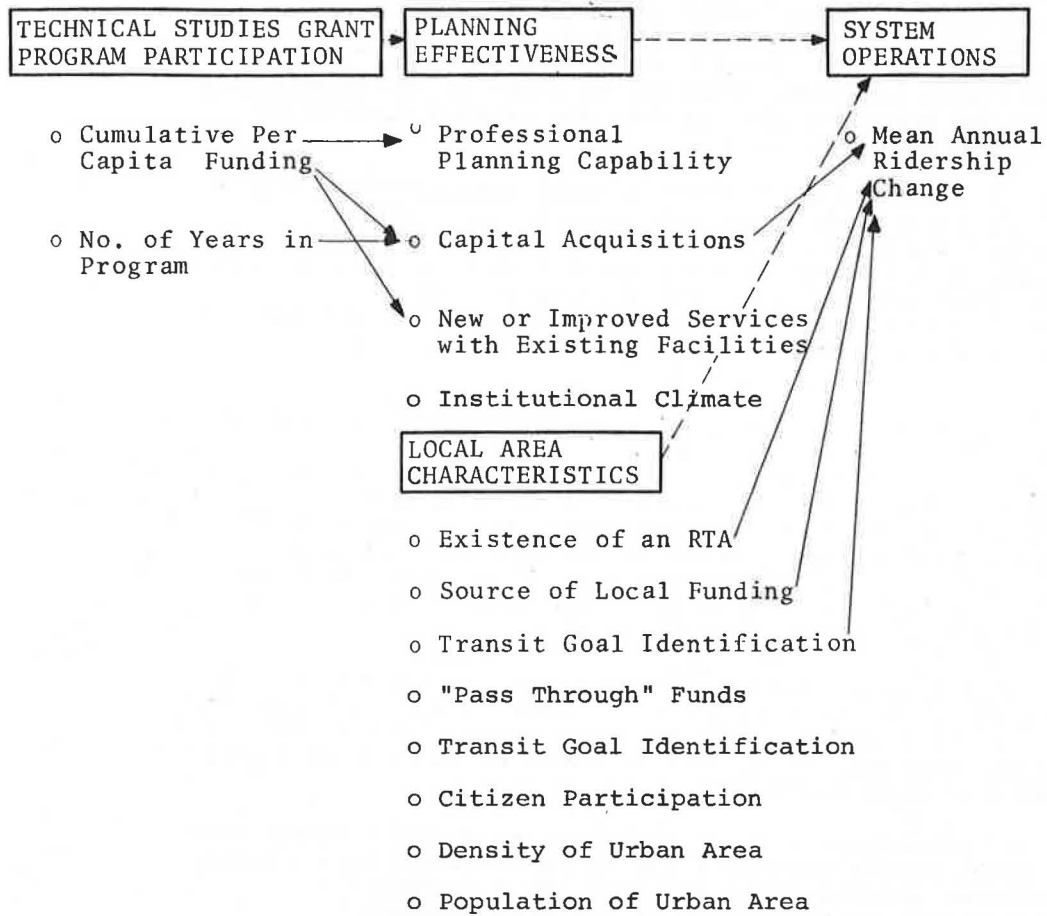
TECHNICAL STUDIES GRANT PROGRAM PARTICIPATION

PLANNING EFFECTIVENESS

SYSTEM OPERATIONS

o Cumulative Per Capita Funding

o No. of Years in Program

o Professional Planning Capability

o Capital Acquisitions

o New or Improved Services with Existing Facilities

o Institutional Climate

o Mean Annual Ridership Change

LOCAL AREA CHARACTERISTICS

o Existence of an RTA

o Source of Local Funding

o Transit Goal Identification

o "Pass Through" Funds

o Transit Goal Identification

o Citizen Participation

o Density of Urban Area

o Population of Urban Area